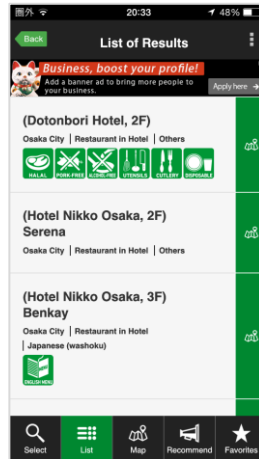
圏外 20:33 48%

Back
List of Results

Business, boost your profile!
Add a banner ad to bring more people to your business.
Apply here

(Dotonbori Hotel, 2F)
Osaka City | Restaurant in Hotel | Others
HALAL PORK-FREE ALCOHOL-FREE UTENSILS CUTLERY DISPOSABLE

(Hotel Nikko Osaka, 2F) Serena
Osaka City | Restaurant in Hotel | Others

(Hotel Nikko Osaka, 3F) Benkay
Osaka City | Restaurant in Hotel
| Japanese (washoku)
ENGLISH MENU

Select List Map Recommend Favorites